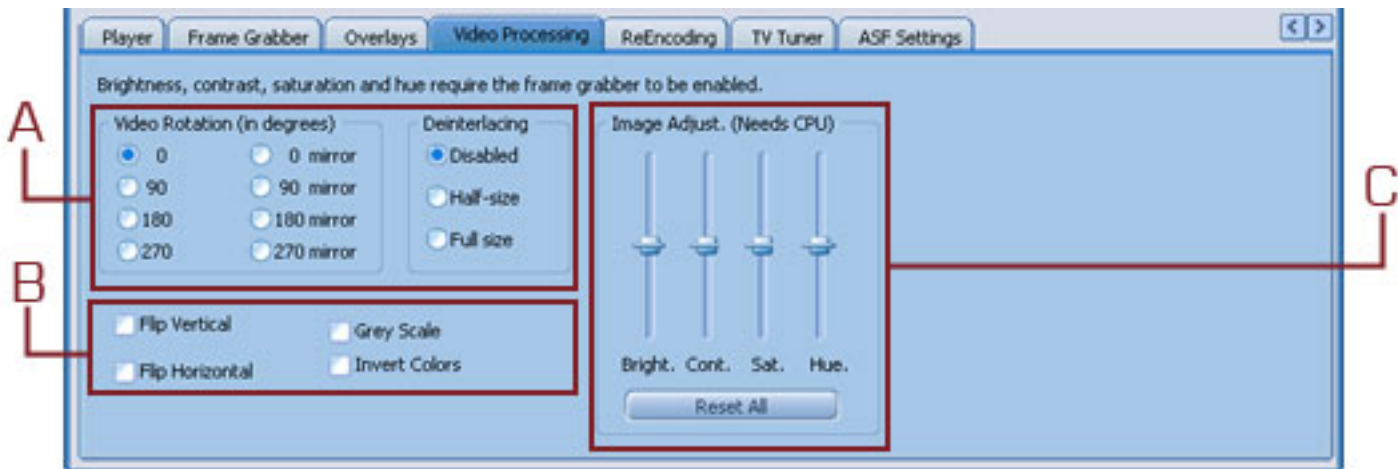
Player | Frame Grabber | Overlays | Video Processing | ReEncoding | TV Tuner | ASF Settings

Brightness, contrast, saturation and hue require the frame grabber to be enabled.

A

Video Rotation (in degrees)
0
0 mirror
90
90 mirror
180
180 mirror
270
270 mirror

Deinterlacing
Disabled
Half-size
Full size

Image Adjust. (Needs CPU)
Bright. Cont. Sat. Hue.
Reset All

C

B

Flip Vertical
Flip Horizontal
Grey Scale
Invert Colors